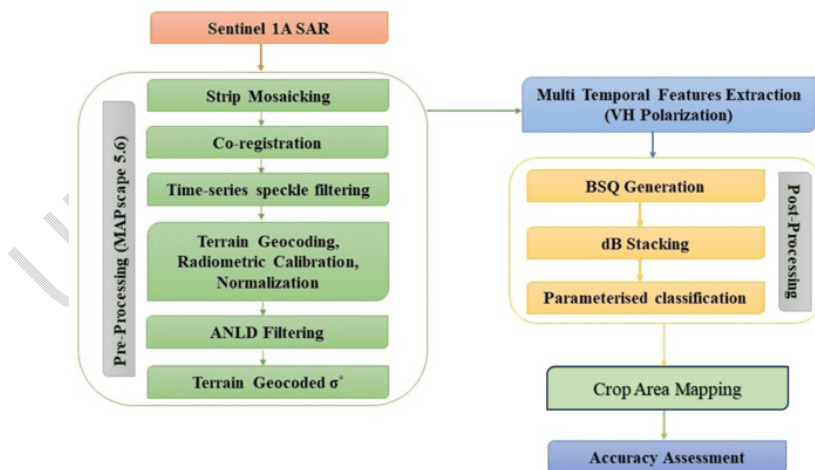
Sentinel 1A SAR

Pre-Processing (MAPscape 5.6)

Strip Mosaicking

Co-registration

Time-series speckle filtering

Terrain Geocoding, Radiometric Calibration, Normalization

ANLD Filtering

Terrain Geocoded $\sigma^{\circ}$

Multi Temporal Features Extraction (VH Polarization)

Post-Processing

BSQ Generation

dB Stacking

Parameterised classification

Crop Area Mapping

Accuracy Assessment